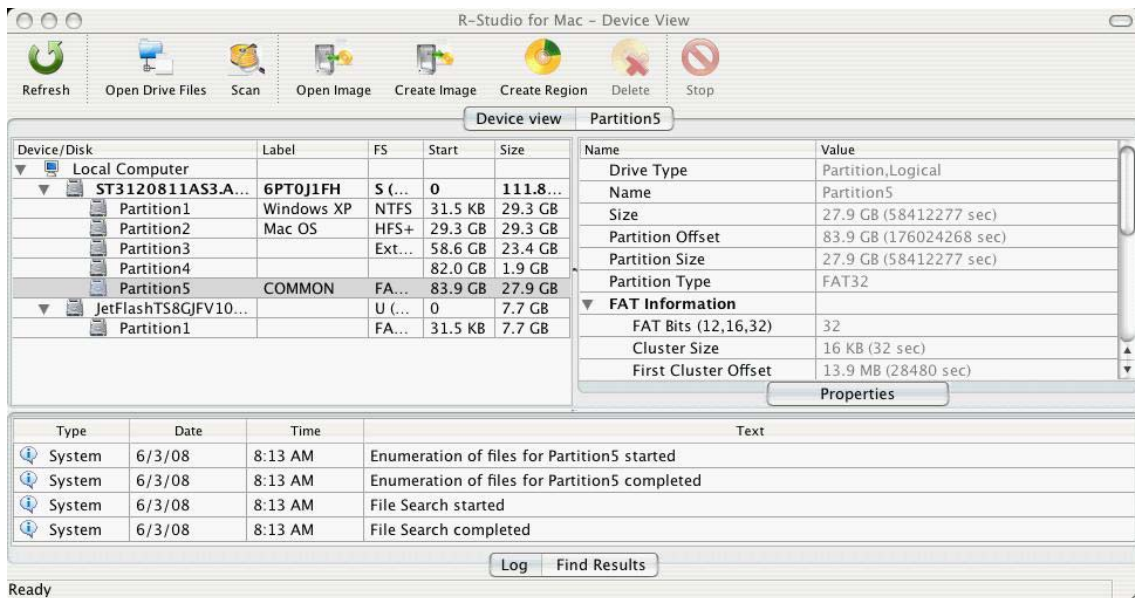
R-Studio for Mac - Device View

Refresh Open Drive Files Scan Open Image Create Image Create Region Delete Stop

Device view Partition5

| Device/Disk | Label | FS | Start | Size |
|---|---|---|---|---|
| Local Computer | | | | |
| ST3120811AS3.A... | 6PT0J1FH | S (... | 0 | 111.8... |
| Partition1 | Windows XP | NTFS | 31.5 KB | 29.3 GB |
| Partition2 | Mac OS | HFS+ | 29.3 GB | 29.3 GB |
| Partition3 | | Ext... | 58.6 GB | 23.4 GB |
| Partition4 | | | 82.0 GB | 1.9 GB |
| Partition5 | COMMON | FA... | 83.9 GB | 27.9 GB |
| JetFlashTS8GJFV10... | | U (... | 0 | 7.7 GB |
| Partition1 | | FA... | 31.5 KB | 7.7 GB |

| Name | Value |
|---|---|
| Drive Type | Partition,Logical |
| Name | Partition5 |
| Size | 27.9 GB (58412277 sec) |
| Partition Offset | 83.9 GB (176024268 sec) |
| Partition Size | 27.9 GB (58412277 sec) |
| Partition Type | FAT32 |
| FAT Information | |
| FAT Bits (12,16,32) | 32 |
| Cluster Size | 16 KB (32 sec) |
| First Cluster Offset | 13.9 MB (28480 sec) |

Properties

| Type | Date | Time | Text |
|---|---|---|---|
| System | 6/3/08 | 8:13 AM | Enumeration of files for Partition5 started |
| System | 6/3/08 | 8:13 AM | Enumeration of files for Partition5 completed |
| System | 6/3/08 | 8:13 AM | File Search started |
| System | 6/3/08 | 8:13 AM | File Search completed |

Log Find Results

Ready